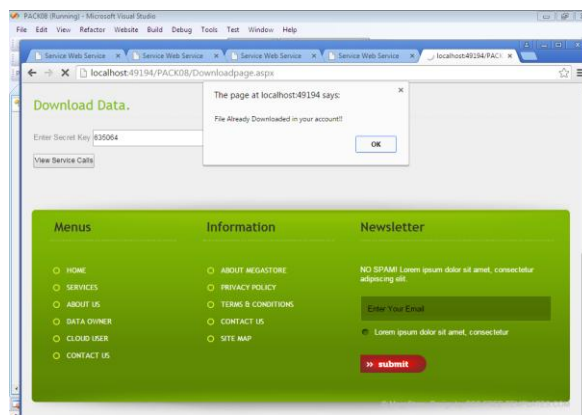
PACK08 (Running) - Microsoft Visual Studio

File Edit View Refactor Website Build Debug Tools Test Window Help

Service Web Service × Service Web Service × Service Web Service × Service Web Service × localhost:49194/PACK ×

localhost:49194/PACK08/Downloadpage.aspx

Download Data.

Enter Secret Key 835064

View Service Calls

The page at localhost:49194 says:

File Already Downloaded in your account!!

OK

Menus

HOME
SERVICES
ABOUT US
DATA OWNER
CLOUD USER
CONTACT US

Information

ABOUT MEGASTORE
PRIVACY POLICY
TERMS & CONDITIONS
CONTACT US
SITE MAP

Newsletter

NO SPAM! Lorem ipsum dolor sit amet, consectetur adipiscing elit.

Enter Your Email

Lorem ipsum dolor sit amet, consectetur

» submit